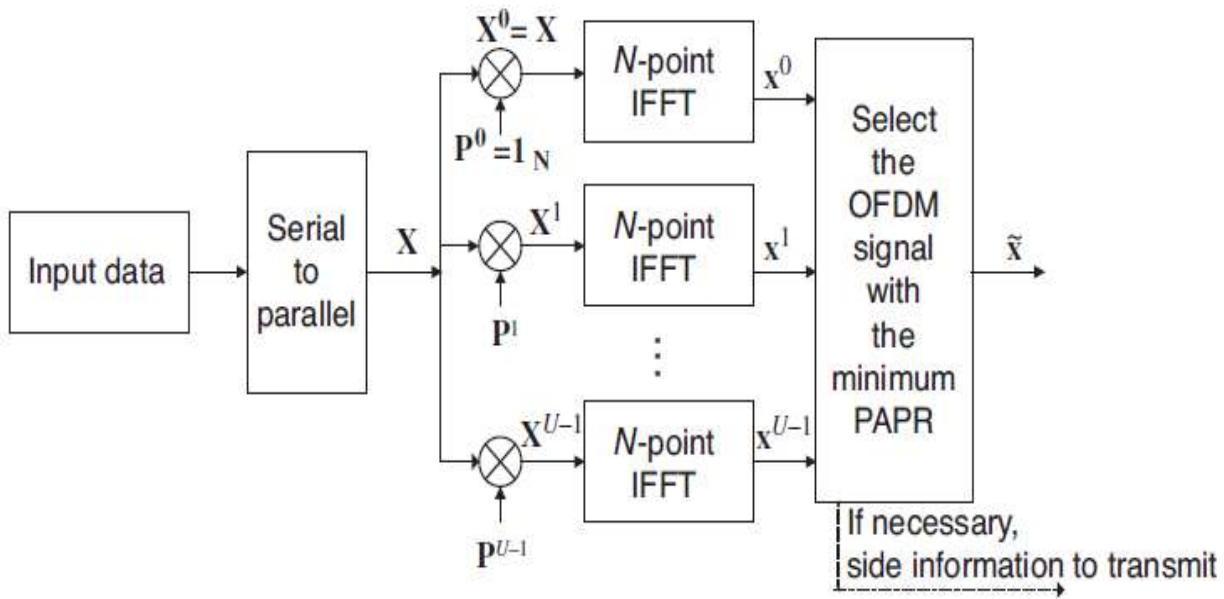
Input data

Serial to parallel

$\mathbf{X}$

$\mathbf{X}^0 = \mathbf{X}$

$\mathbf{P}^0 = \mathbf{1}_N$

$\mathbf{X}^1$

$\mathbf{P}^1$

$\mathbf{X}^{U-1}$

$\mathbf{P}^{U-1}$

*N*-point IFFT

*N*-point IFFT

*N*-point IFFT

$\mathbf{x}^0$

$\mathbf{x}^1$

$\mathbf{x}^{U-1}$

Select the OFDM signal with the minimum PAPR

$\tilde{\mathbf{x}}$

If necessary, side information to transmit